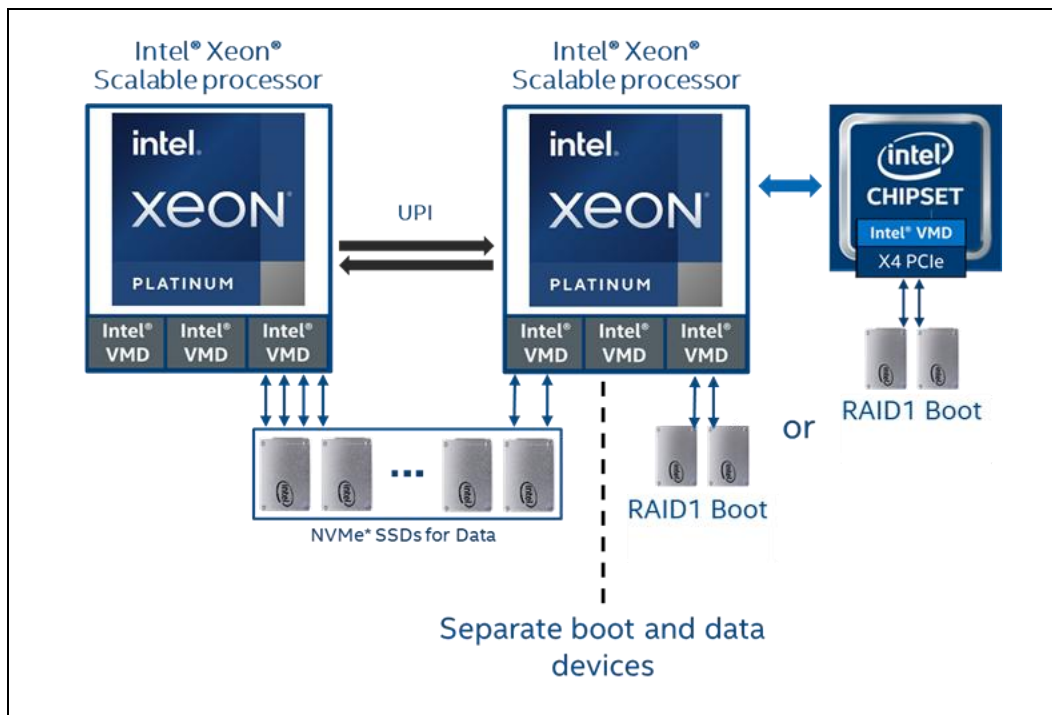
Intel® Xeon® Scalable processor

intel. XEON PLATINUM

Intel® VMD | Intel® VMD | Intel® VMD

UPI

Intel® Xeon® Scalable processor

intel. XEON PLATINUM

Intel® VMD | Intel® VMD | Intel® VMD

intel CHIPSET

Intel® VMD

X4 PCIe

intel intel ... intel intel

NVMe* SSDs for Data

intel intel

RAID1 Boot

or

intel intel

RAID1 Boot

Separate boot and data devices